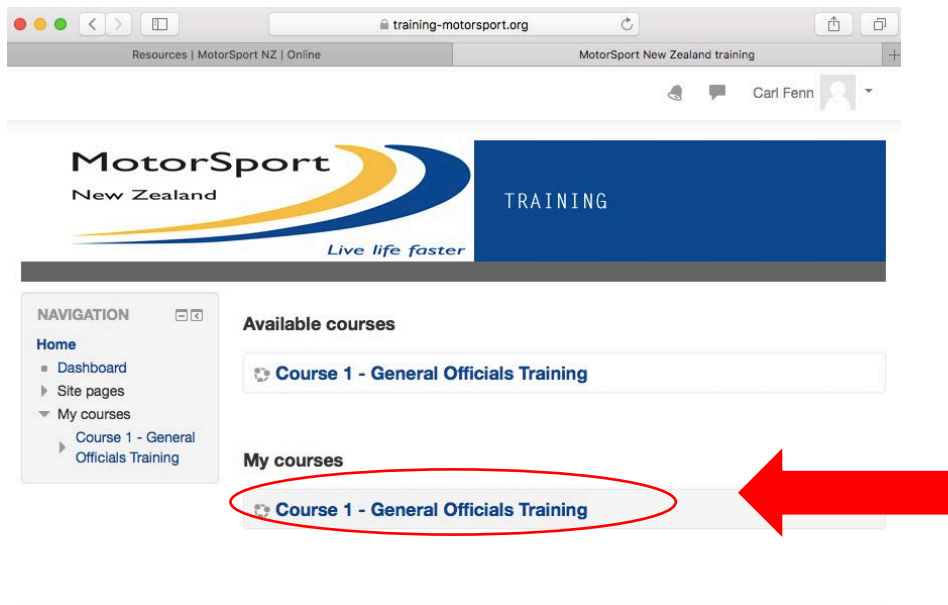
training-motorsport.org

Resources | MotorSport NZ | Online

MotorSport New Zealand training

Carl Fenn

MotorSport
New Zealand
Live life faster

TRAINING

NAVIGATION

Home
Dashboard
Site pages
My courses
Course 1 - General Officials Training

Available courses

Course 1 - General Officials Training

My courses

Course 1 - General Officials Training